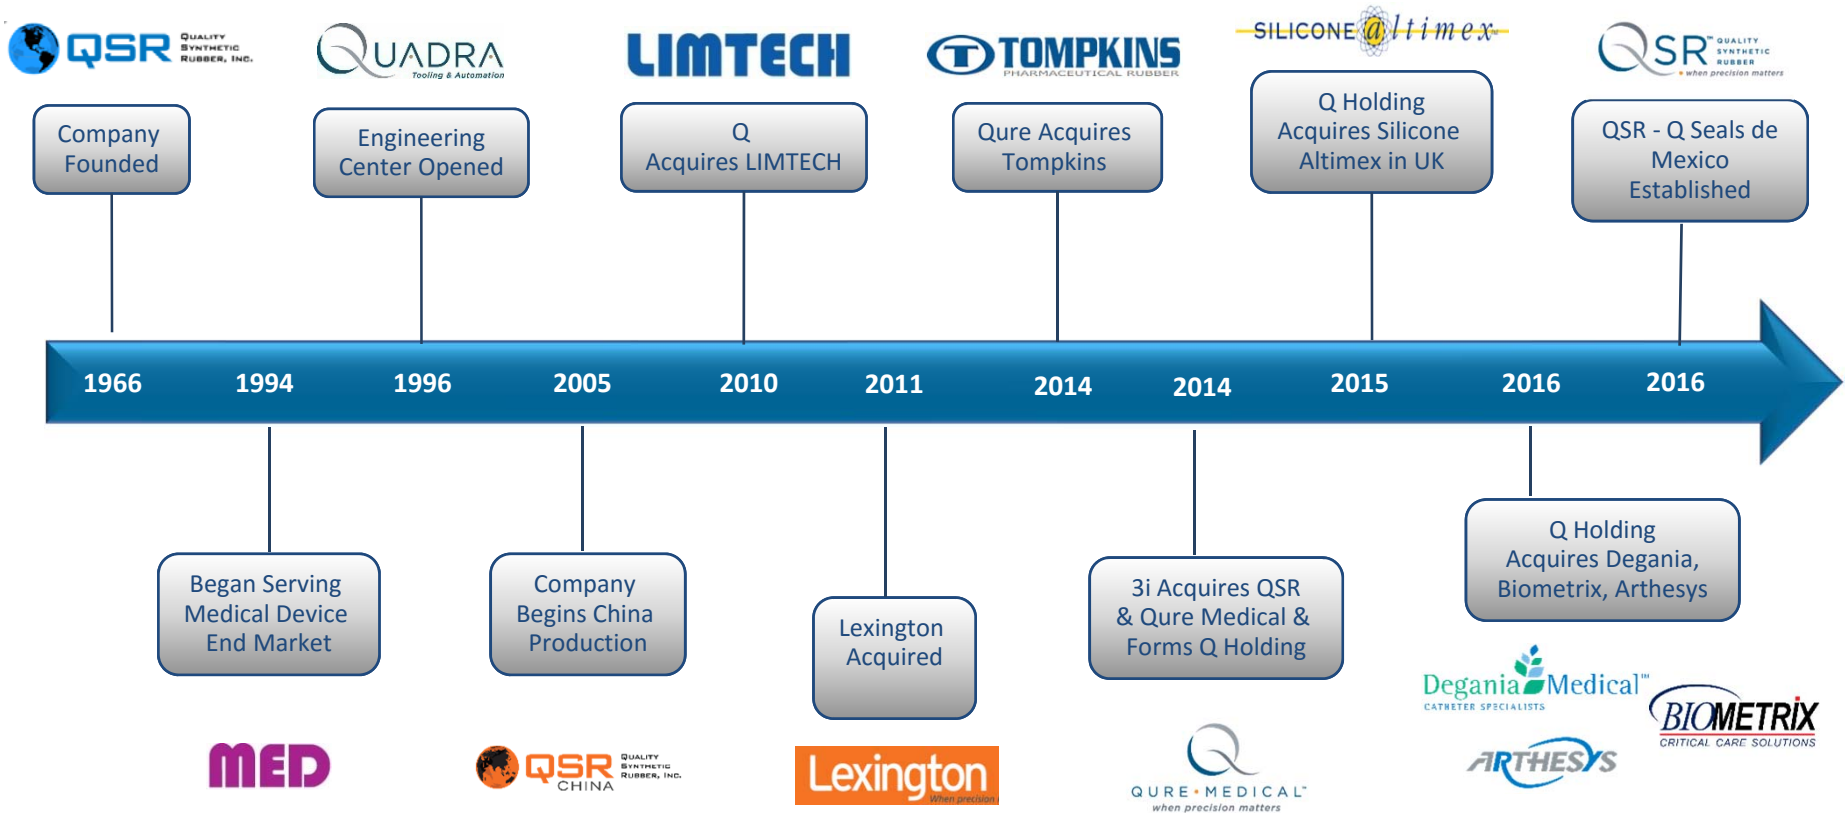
QSR Quality Synthetic Rubber, Inc.

QUADRA Tooling & Automation

LIMTECH

TOMPKINS PHARMACEUTICAL RUBBER

SILICONE altimex

QSR Quality Synthetic Rubber when precision matters

Company Founded

Engineering Center Opened

Q Acquires LIMTECH

Qure Acquires Tompkins

Q Holding Acquires Silicone Altimex in UK

QSR - Q Seals de Mexico Established

1966

1994

1996

2005

2010

2011

2014

2014

2015

2016

2016

Began Serving Medical Device End Market

Company Begins China Production

Lexington Acquired

3i Acquires QSR & Qure Medical & Forms Q Holding

Q Holding Acquires Degania, Biometrix, Arthesys

MED

QSR CHINA Quality Synthetic Rubber, Inc.

Lexington When precision

QURE·MEDICAL when precision matters

Degania Medical CATHETER SPECIALISTS

BIOMETRIX CRITICAL CARE SOLUTIONS

ARTHESYS